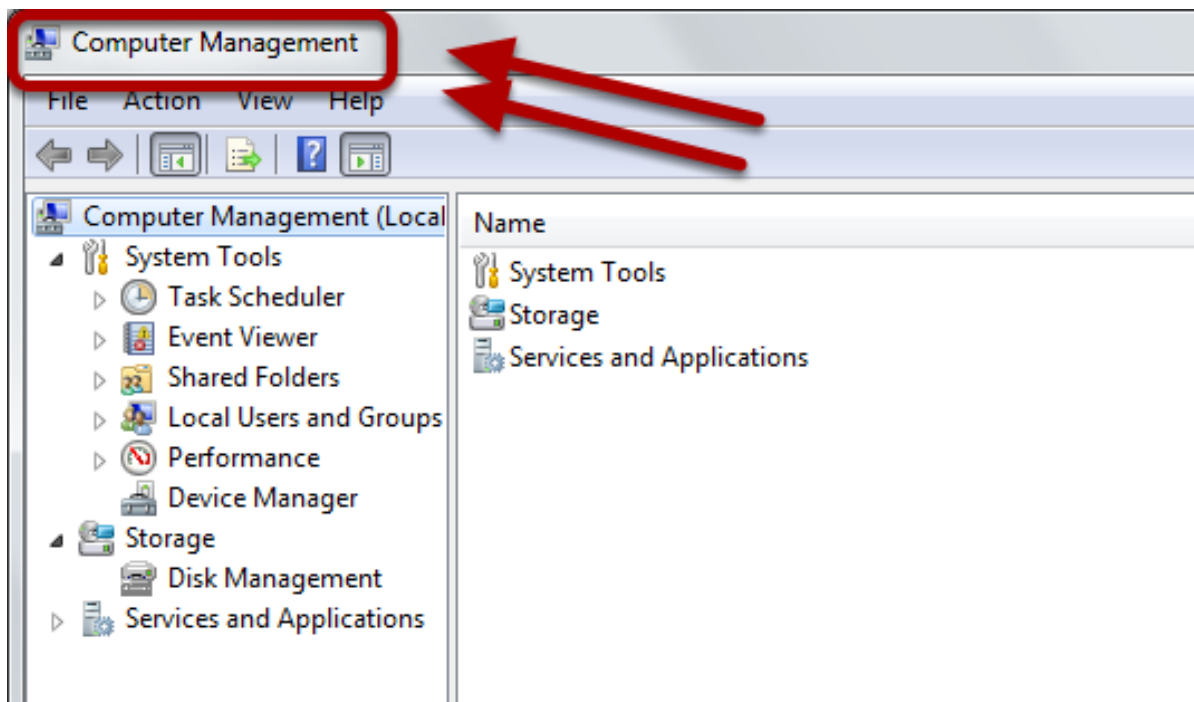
Computer Management

File Action View Help

Computer Management (Local
System Tools
Task Scheduler
Event Viewer
Shared Folders
Local Users and Groups
Performance
Device Manager
Storage
Disk Management
Services and Applications

Name
System Tools
Storage
Services and Applications